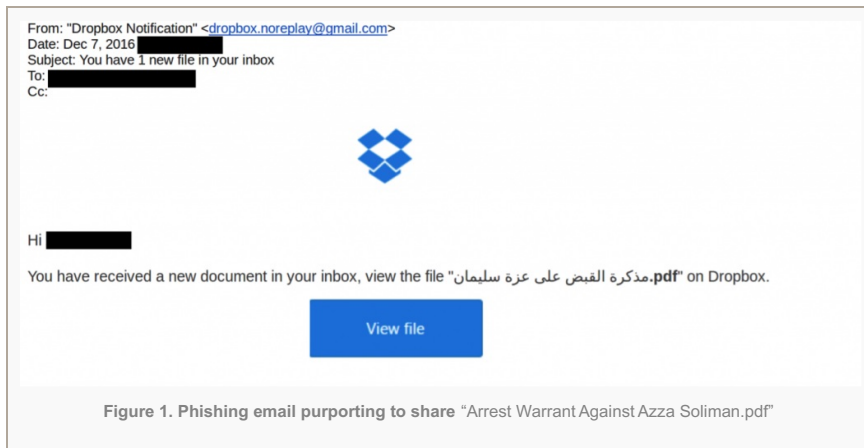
From: "Dropbox Notification" <dropbox.noreplay@gmail.com>
Date: Dec 7, 2016
Subject: You have 1 new file in your inbox
To:
Cc:

Hi

You have received a new document in your inbox, view the file "مذكرة القبض على عزة سليمان.pdf" on Dropbox.

View file

Figure 1. Phishing email purporting to share "Arrest Warrant Against Azza Soliman.pdf"